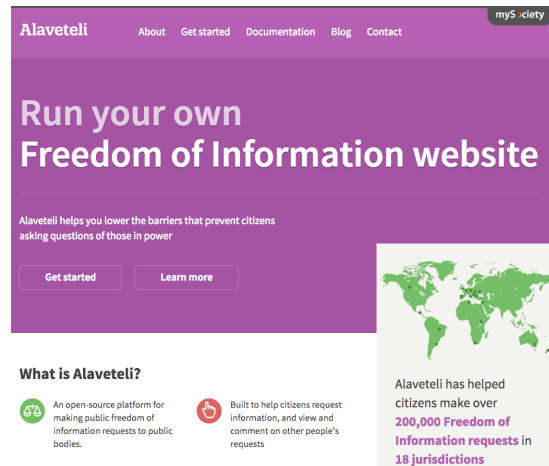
Alaveteli

About Get started Documentation Blog Contact

mySociety

Run your own
Freedom of Information website

Alaveteli helps you lower the barriers that prevent citizens asking questions of those in power

Get started

Learn more

What is Alaveteli?

An open-source platform for making public freedom of information requests to public bodies.

Built to help citizens request information, and view and comment on other people's requests

Alaveteli has helped citizens make over 200,000 Freedom of Information requests in 18 jurisdictions